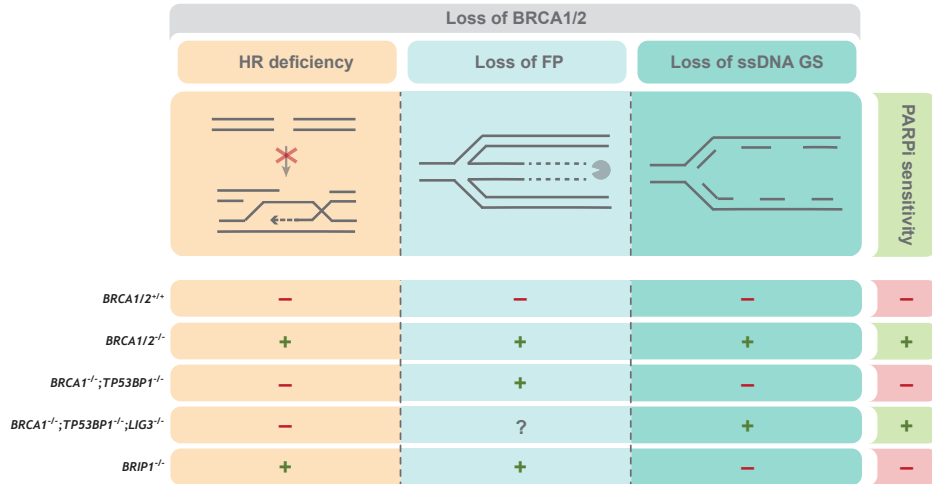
Loss of BRCA1/2

| | HR deficiency | Loss of FP | Loss of ssDNA GS | PARPi sensitivity |
|---|---|---|---|---|
| $BRCA1/2^{+/+}$ | – | – | – | – |
| $BRCA1/2^{-/-}$ | + | + | + | + |
| $BRCA1^{-/-}$;$TP53BP1^{-/-}$ | – | + | – | – |
| $BRCA1^{-/-}$;$TP53BP1^{-/-}$;$LIG3^{-/-}$ | – | ? | + | + |
| $BRIP1^{-/-}$ | + | + | – | – |